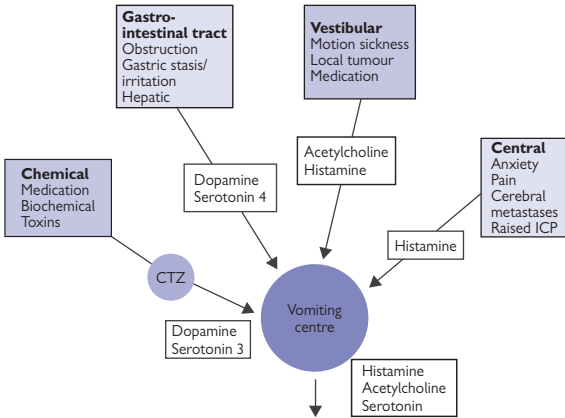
Gastrointestinal tract
Obstruction
Gastric stasis/ irritation
Hepatic

Vestibular
Motion sickness
Local tumour
Medication

Chemical
Medication
Biochemical
Toxins

Acetylcholine
Histamine

Central
Anxiety
Pain
Cerebral metastases
Raised ICP

Dopamine
Serotonin 4

Histamine

CTZ

Vomiting centre

Dopamine
Serotonin 3

Histamine
Acetylcholine
Serotonin